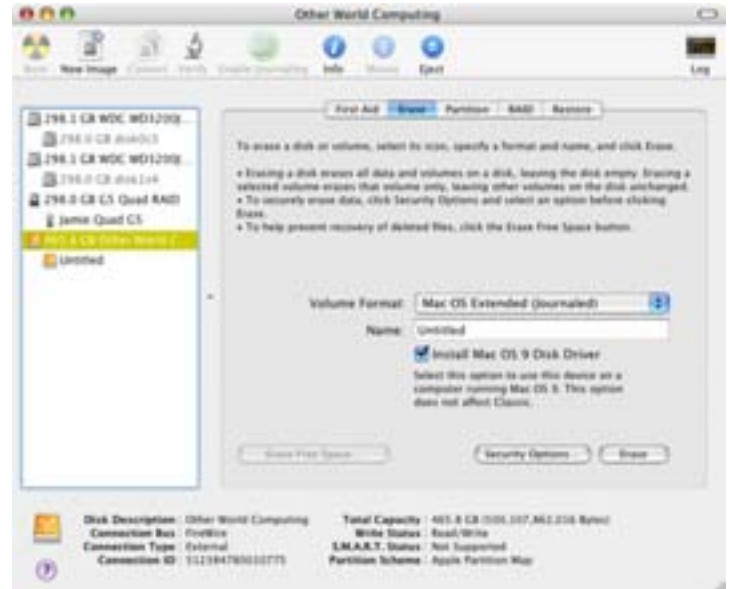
Other World Computing

Burn New Image Convert Verify Enable Journaling Info Mount Eject Log

298.1 GB WDC WD1200J...
298.0 GB disk0s3
298.1 GB WDC WD1200J...
298.0 GB disk1s4
298.0 GB G5 Quad RAID
Jamie Quad G5
465.8 GB Other World C...
Untitled

First Aid Erase Partition RAID Restore

To erase a disk or volume, select its icon, specify a format and name, and click Erase.

• Erasing a disk erases all data and volumes on a disk, leaving the disk empty. Erasing a selected volume erases that volume only, leaving other volumes on the disk unchanged.
• To securely erase data, click Security Options and select an option before clicking Erase.
• To help prevent recovery of deleted files, click the Erase Free Space button.

Volume Format: Mac OS Extended (Journaled)
Name: Untitled
Install Mac OS 9 Disk Driver
Select this option to use this device on a computer running Mac OS 9. This option does not affect Classic.

Erase Free Space... Security Options... Erase...

Disk Description : Other World Computing
Connection Bus : FireWire
Connection Type : External
Connection ID : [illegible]
Total Capacity : 465.8 GB ([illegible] Bytes)
Write Status : Read/Write
S.M.A.R.T. Status : Not Supported
Partition Scheme : Apple Partition Map